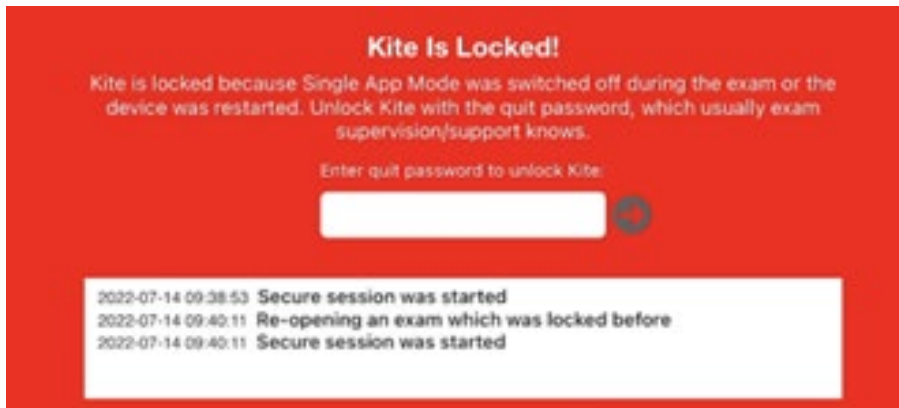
Kite Is Locked!

Kite is locked because Single App Mode was switched off during the exam or the device was restarted. Unlock Kite with the quit password, which usually exam supervision/support knows.

Enter quit password to unlock Kite:

2022-07-14 09:38:53 Secure session was started
2022-07-14 09:40:11 Re-opening an exam which was locked before
2022-07-14 09:40:11 Secure session was started